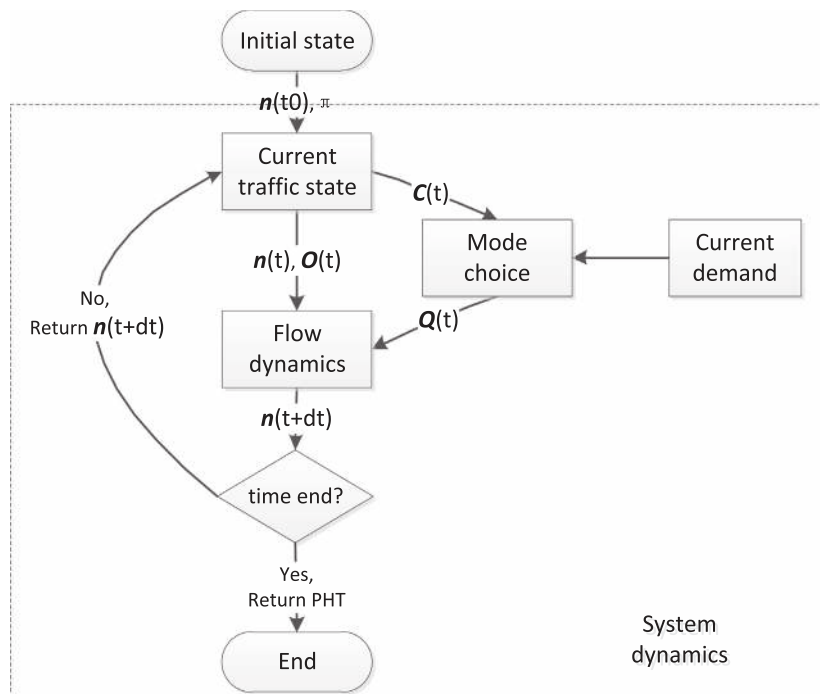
Initial state

$\boldsymbol{n}$(t0), π

Current traffic state

$\boldsymbol{C}$(t)

Mode choice

Current demand

$\boldsymbol{n}$(t), $\boldsymbol{O}$(t)

No, Return $\boldsymbol{n}$(t+dt)

$\boldsymbol{Q}$(t)

Flow dynamics

$\boldsymbol{n}$(t+dt)

time end?

Yes, Return PHT

End

System dynamics